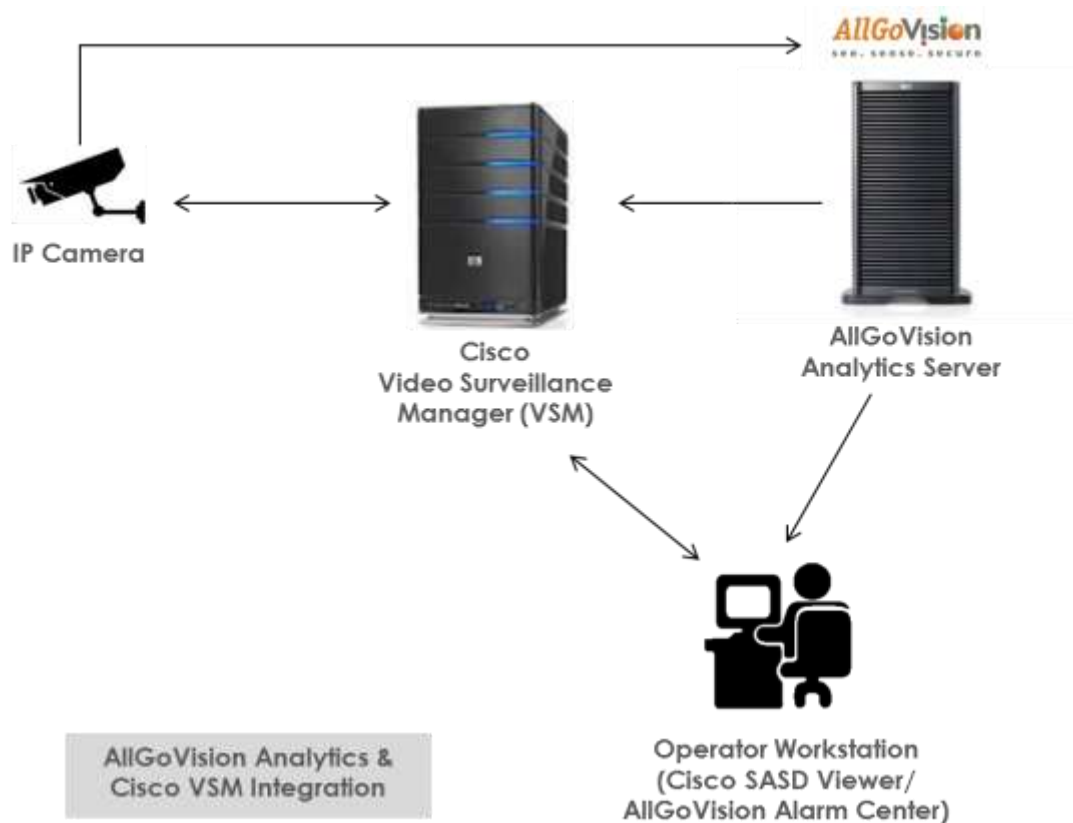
AllGoVision
see. sense. secure

IP Camera

Cisco
Video Surveillance
Manager (VSM)

AllGoVision
Analytics Server

Operator Workstation
(Cisco SASD Viewer/
AllGoVision Alarm Center)

AllGoVision Analytics &
Cisco VSM Integration